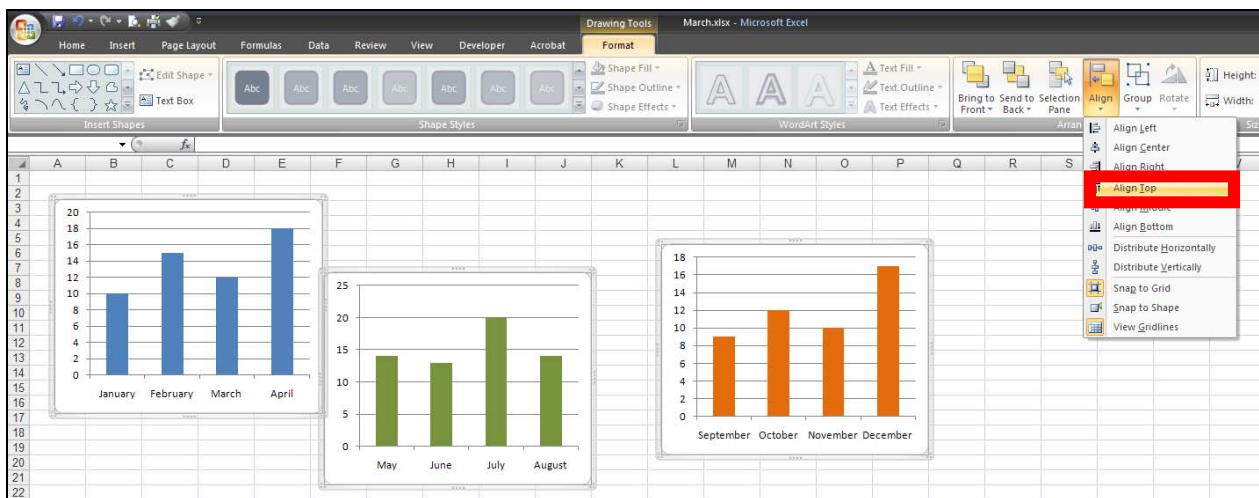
Drawing Tools March.xlsx - Microsoft Excel

Home Insert Page Layout Formulas Data Review View Developer Acrobat Format

Edit Shape
Text Box
Insert Shapes

Abc Abc Abc Abc Abc Abc Abc
Shape Fill
Shape Outline
Shape Effects
Shape Styles

A A A
Text Fill
Text Outline
Text Effects
WordArt Styles

Bring to Front
Send to Back
Selection Pane
Align
Group
Rotate
Arran

Height:
Width:

Align Left
Align Center
Align Right
Align Top
Align Middle
Align Bottom
Distribute Horizontally
Distribute Vertically
Snap to Grid
Snap to Shape
View Gridlines

$f_x$

A B C D E F G H I J K L M N O P Q R S

1 2 3 4 5 6 7 8 9 10 11 12 13 14 15 16 17 18 19 20 21 22

20
18
16
14
12
10
8
6
4
2
0
January February March April

25
20
15
10
5
0
May June July August

18
16
14
12
10
8
6
4
2
0
September October November December